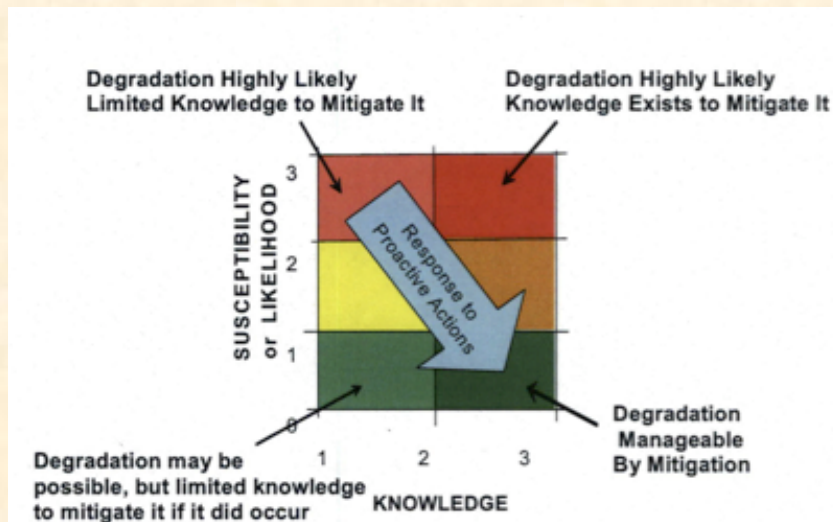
Degradation Highly Likely
Limited Knowledge to Mitigate It

Degradation Highly Likely
Knowledge Exists to Mitigate It

SUSCEPTIBILITY or LIKELIHOOD

3

2

1

0

Response to Proactive Actions

1

2

3

KNOWLEDGE

Degradation may be possible, but limited knowledge to mitigate it if it did occur

Degradation Manageable By Mitigation